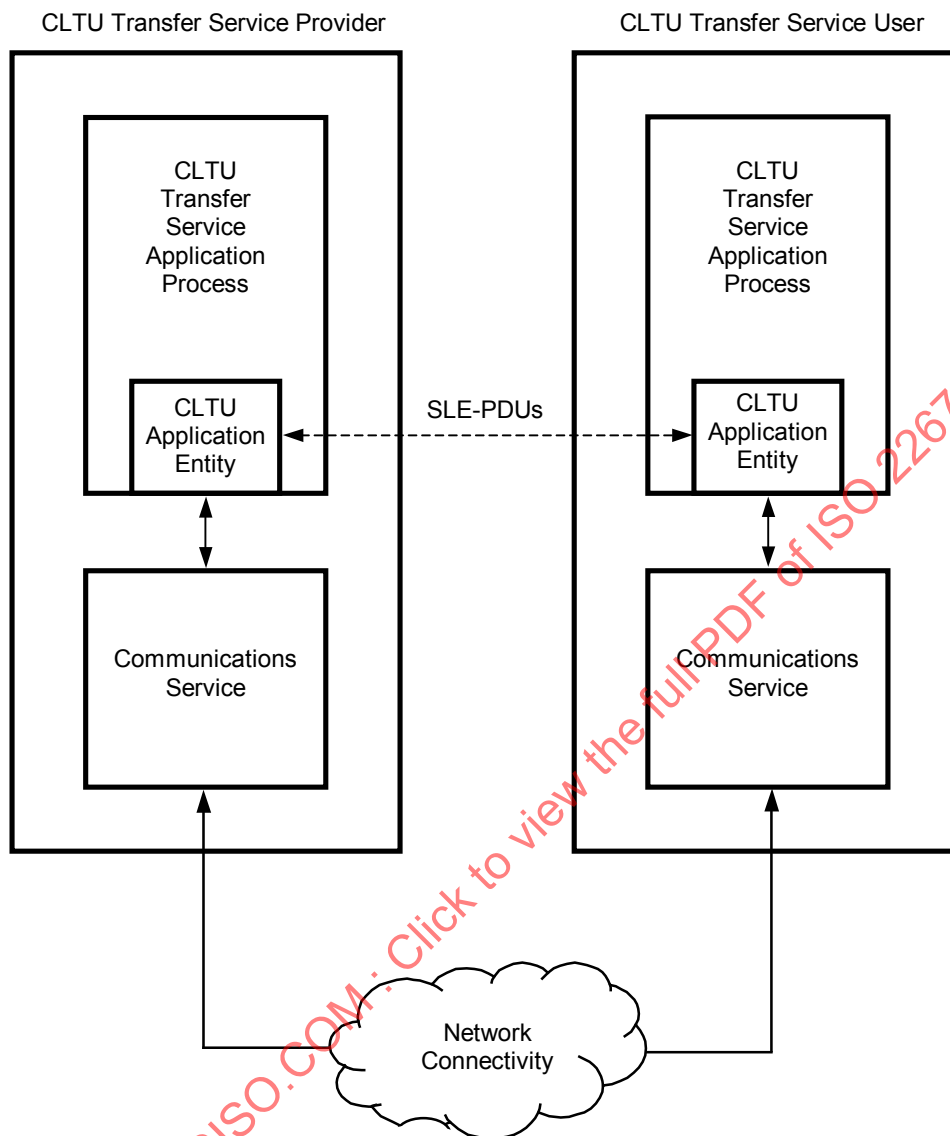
CLTU Transfer Service Provider

CLTU Transfer Service User

CLTU Transfer Service Application Process

CLTU Application Entity

SLE-PDUs

CLTU Transfer Service Application Process

CLTU Application Entity

Communications Service

Communications Service

Network Connectivity

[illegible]ISO.COM : Click to view the full PDF of ISO 2267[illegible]